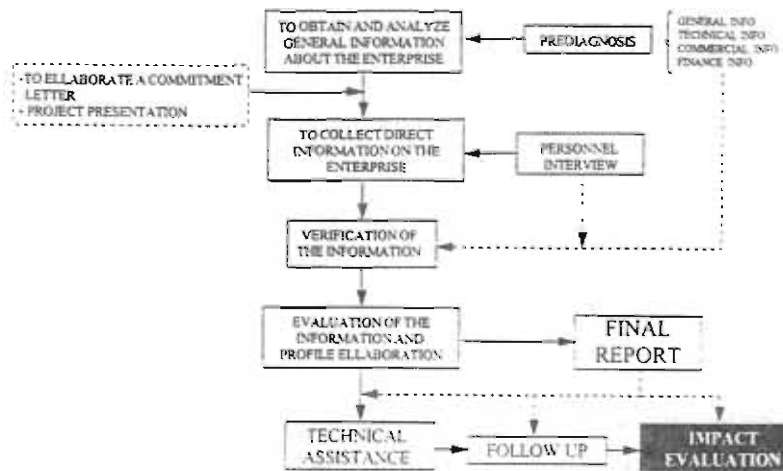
TO OBTAIN AND ANALYZE GENERAL INFORMATION ABOUT THE ENTERPRISE

PREDIAGNOSIS

GENERAL INFO
TECHNICAL INFO
COMMERCIAL INFO
FINANCE INFO

- TO ELLABORATE A COMMITMENT LETTER
- PROJECT PRESENTATION

TO COLLECT DIRECT INFORMATION ON THE ENTERPRISE

PERSONNEL INTERVIEW

VERIFICATION OF THE INFORMATION

EVALUATION OF THE INFORMATION AND PROFILE ELLABORATION

FINAL REPORT

TECHNICAL ASSISTANCE

FOLLOW UP

IMPACT EVALUATION